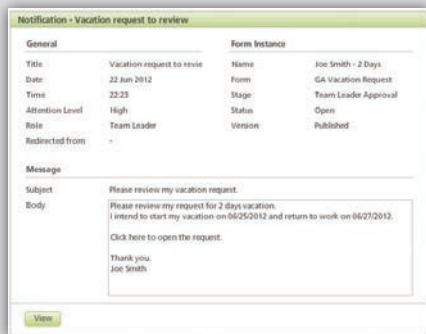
Notification - Vacation request to review

General

| | |
|---|---|
| Title | Vacation request to revie |
| Date | 22 Jun 2012 |
| Time | 22:23 |
| Attention Level | High |
| Role | Team Leader |
| Redirected from | - |

Form Instance

| | |
|---|---|
| Name | Joe Smith - 2 Days |
| Form | GA Vacation Request |
| Stage | Team Leader Approval |
| Status | Open |
| Version | Published |

Message

Subject Please review my vacation request.

Body Please review my request for 2 days vacation.
I intend to start my vacation on 06/25/2012 and return to work on 06/27/2012.

Click here to open the request.

Thank you.
Joe Smith

View